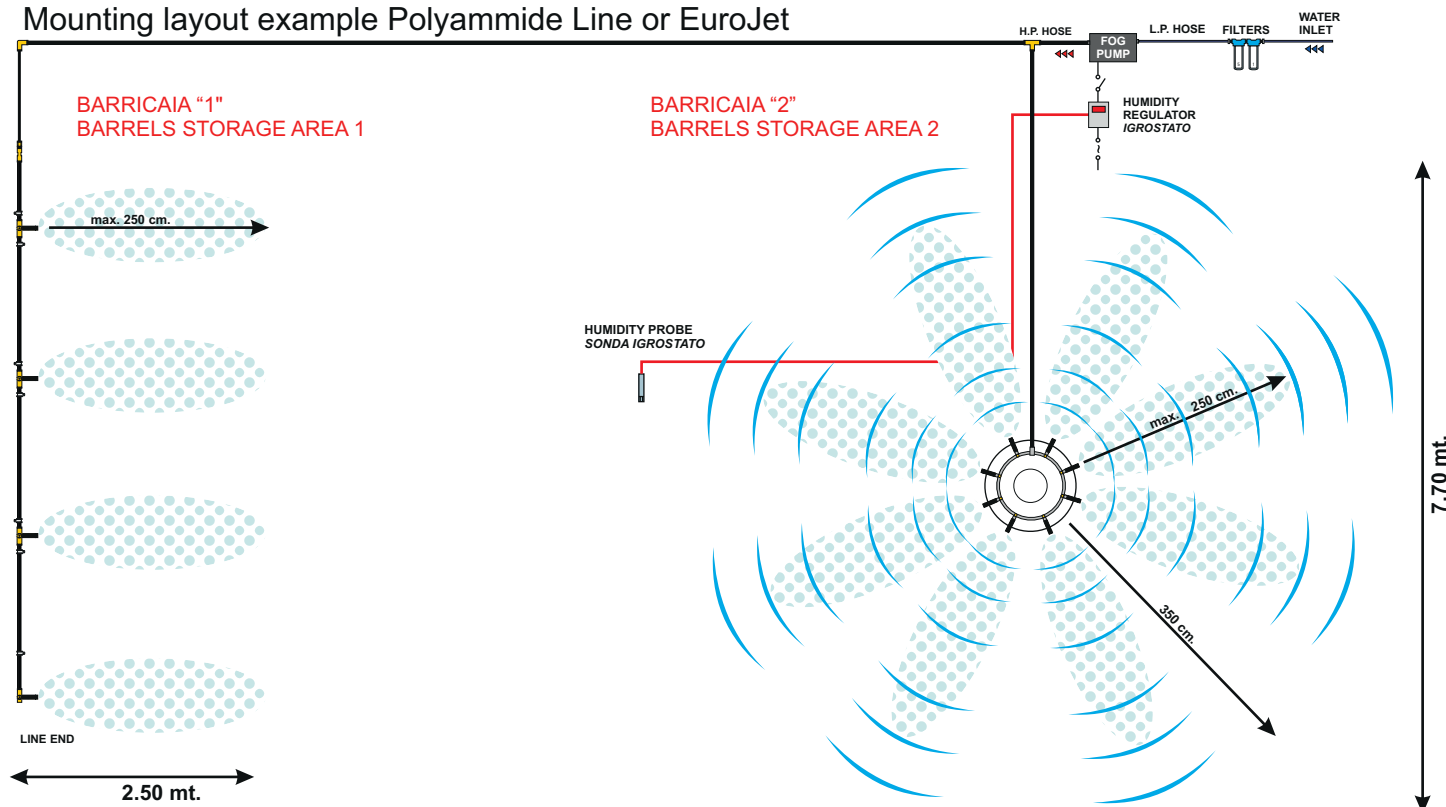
Mounting layout example Polyammide Line or EuroJet

H.P. HOSE

FOG PUMP

L.P. HOSE

FILTERS

WATER INLET

BARRICAIA "1"
BARRELS STORAGE AREA 1

BARRICAIA "2"
BARRELS STORAGE AREA 2

HUMIDITY REGULATOR
IGROSTATO

max. 250 cm.

HUMIDITY PROBE
SONDA IGROSTATO

max. 250 cm.

350 cm.

7.70 mt.

LINE END

2.50 mt.